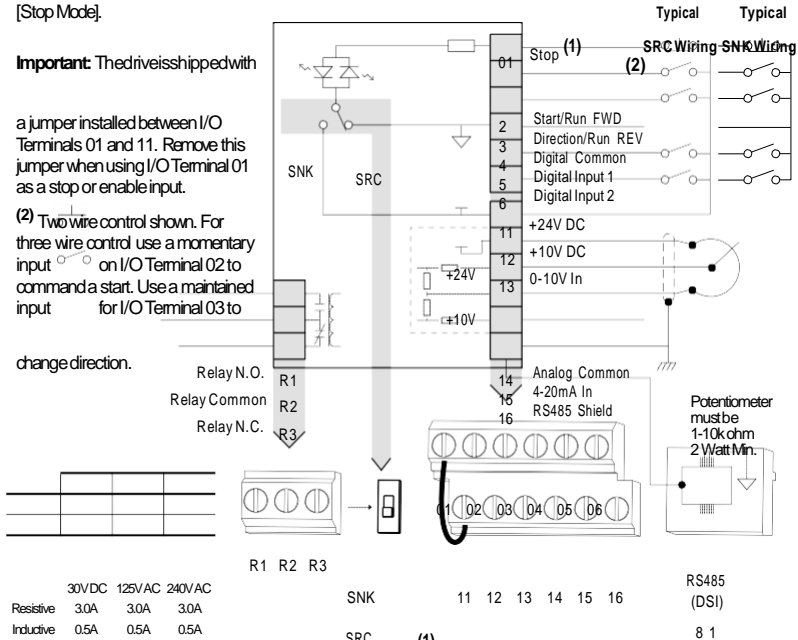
[Stop Mode].

Important: The drive is shipped with a jumper installed between I/O Terminals 01 and 11. Remove this jumper when using I/O Terminal 01 as a stop or enable input.

(2) Two wire control shown. For three wire control use a momentary input on I/O Terminal 02 to command a start. Use a maintained input for I/O Terminal 03 to change direction.

Typical SRC Wiring

Typical SNK Wiring

01 Stop (1)

(2)

2 Start/Run FWD

3 Direction/Run REV

4 Digital Common

5 Digital Input 1

6 Digital Input 2

11 +24V DC

12 +10V DC

13 0-10V In

14 Analog Common

15 4-20mA In

16 RS485 Shield

SNK

SRC

+24V

+10V

Relay N.O. R1

Relay Common R2

Relay N.C. R3

Potentiometer must be 1-10k ohm 2 Watt Min.

01 02 03 04 05 06

R1 R2 R3

| | 30VDC | 125VAC | 240VAC |
|---|---|---|---|
| Resistive | 3.0A | 3.0A | 3.0A |
| Inductive | 0.5A | 0.5A | 0.5A |

SNK

11 12 13 14 15 16

SRC (1)

RS485 (DSI)

8 1